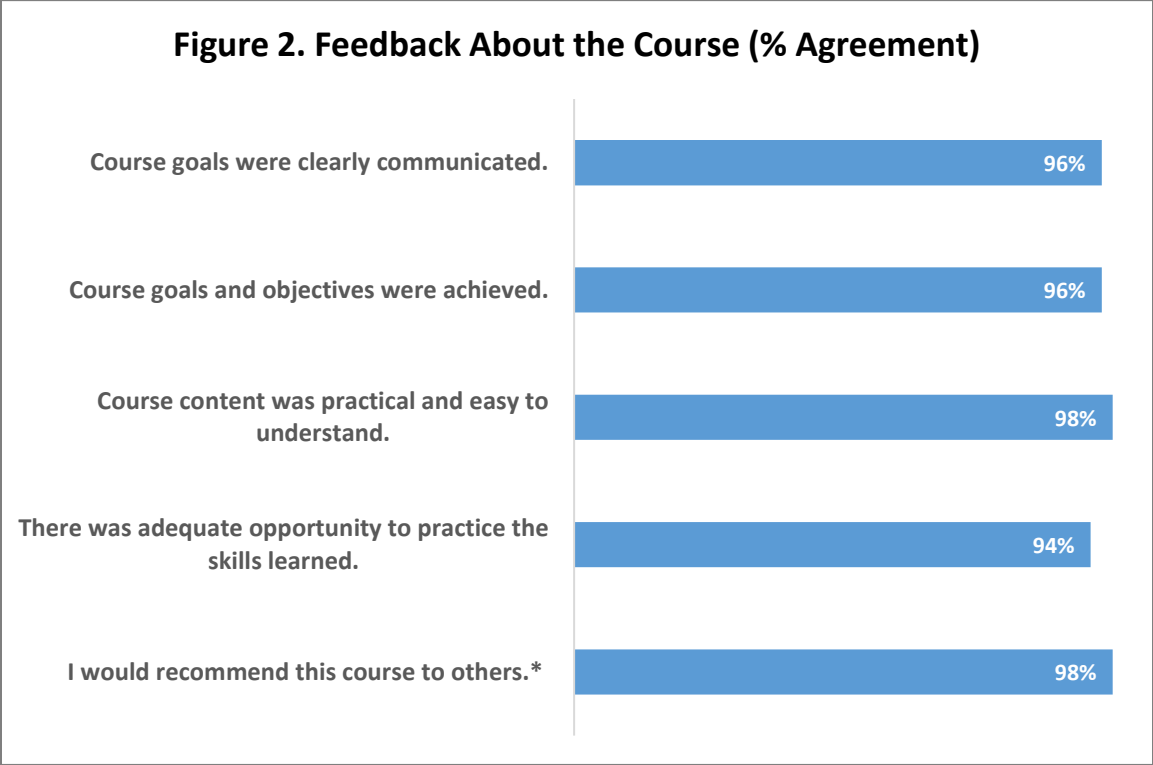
Figure 2. Feedback About the Course (% Agreement)

Course goals were clearly communicated. 96%

Course goals and objectives were achieved. 96%

Course content was practical and easy to understand. 98%

There was adequate opportunity to practice the skills learned. 94%

I would recommend this course to others.* 98%